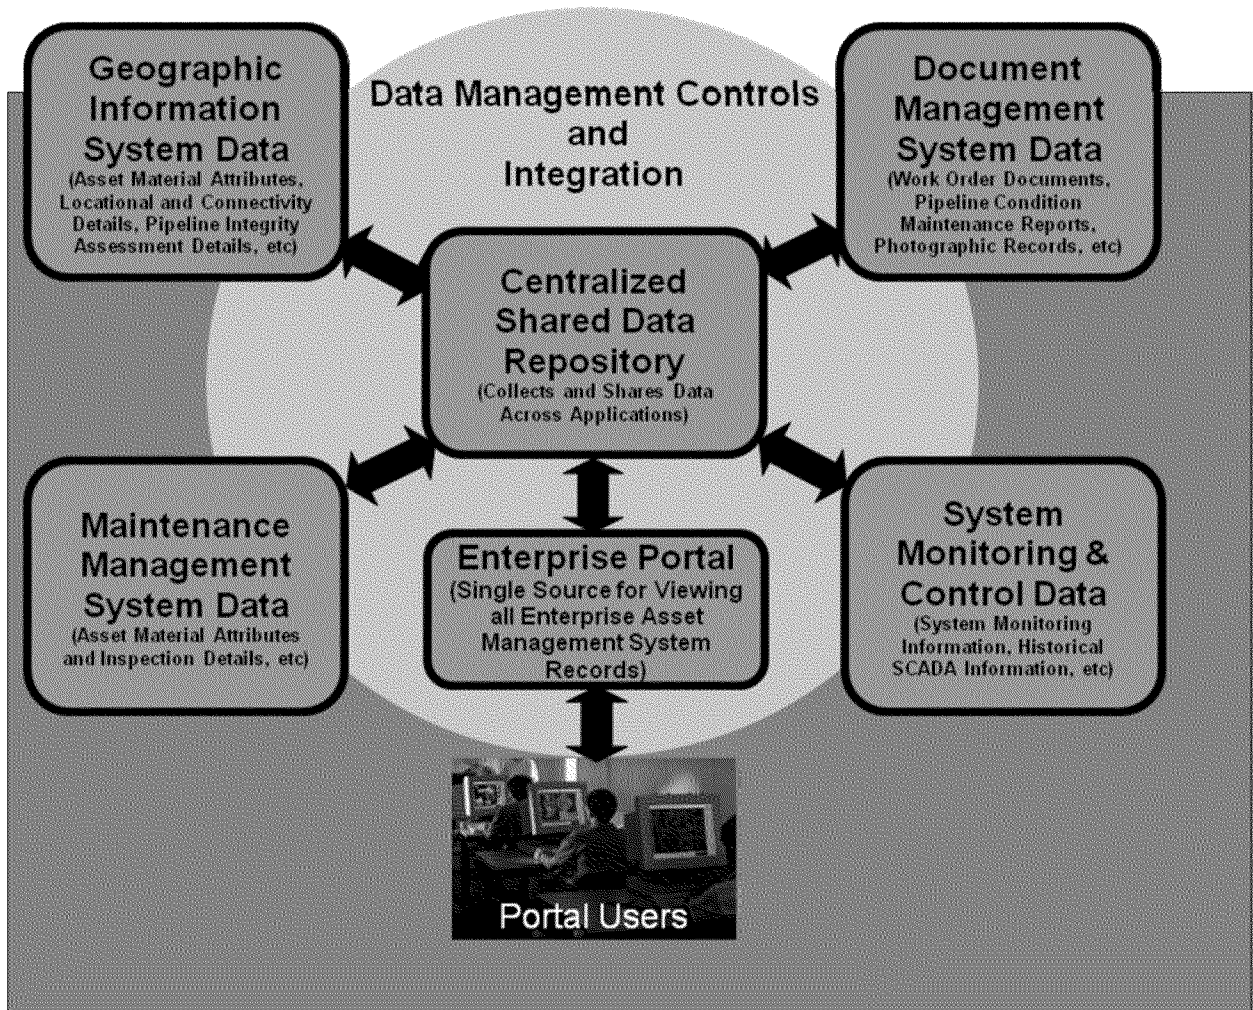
Geographic Information System Data
(Asset Material Attributes, Locational and Connectivity Details, Pipeline Integrity Assessment Details, etc)

Data Management Controls and Integration

Document Management System Data
(Work Order Documents, Pipeline Condition Maintenance Reports, Photographic Records, etc)

Centralized Shared Data Repository
(Collects and Shares Data Across Applications)

Maintenance Management System Data
(Asset Material Attributes and Inspection Details, etc)

Enterprise Portal
(Single Source for Viewing all Enterprise Asset Management System Records)

System Monitoring & Control Data
(System Monitoring Information, Historical SCADA Information, etc)

Portal Users